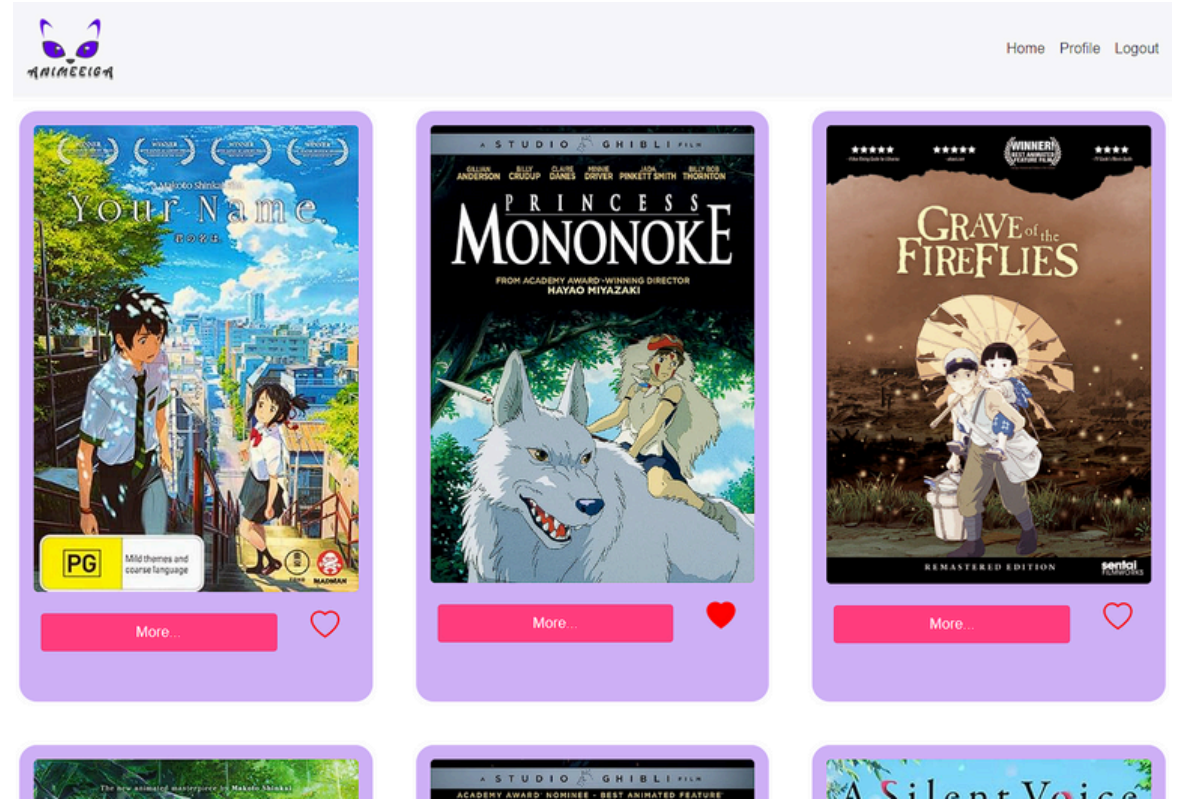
ANIMEEIGA

Home Profile Logout

A Makoto Shinkai Film
Your Name.
君の名は。

PG Mild themes and coarse language

MADMAN

More...

A STUDIO GHIBLI FILM
GILLIAN ANDERSON BILLY CRUDUP CLAIRE DANES MINNIE DRIVER JADA PINKETT SMITH BILLY BOB THORNTON
PRINCESS MONONOKE
FROM ACADEMY AWARD-WINNING DIRECTOR HAYAO MIYAZAKI

More...

WINNER! BEST ANIMATED FEATURE
GRAVE of the FIREFLIES
REMASTERED EDITION
sentai FILMWORKS

More...

The new animated masterpiece by Makoto Shinkai

A STUDIO GHIBLI FILM
ACADEMY AWARD® NOMINEE · BEST ANIMATED FEATURE

A Silent Voice